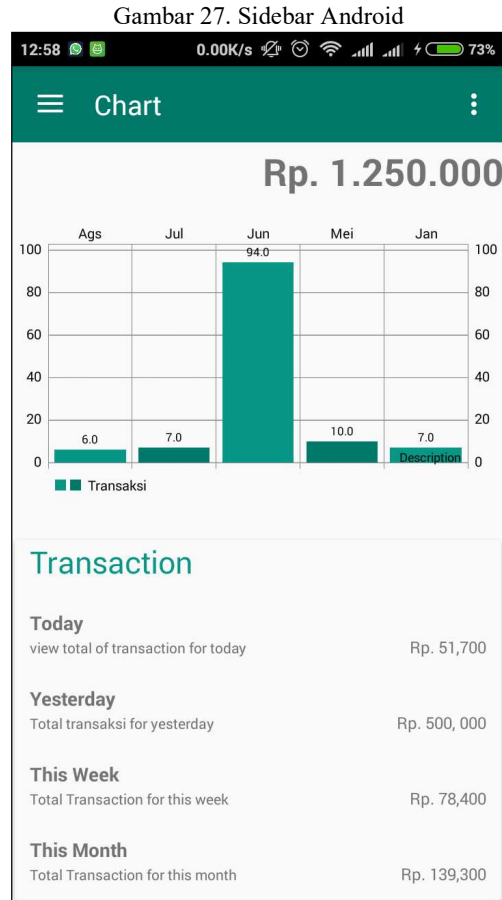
Gambar 27. Sidebar Android

12:58 0.00K/s 73%

Chart

Rp. 1.250.000

| Ags | Jul | Jun | Mei | Jan |
|---|---|---|---|---|
| 6.0 | 7.0 | 94.0 | 10.0 | 7.0 |

100 80 60 40 20 0

100 80 60 40 20 0

Description

Transaksi

Transaction

Today
view total of transaction for today
Rp. 51,700

Yesterday
Total transaksi for yesterday
Rp. 500, 000

This Week
Total Transaction for this week
Rp. 78,400

This Month
Total Transaction for this month
Rp. 139,300